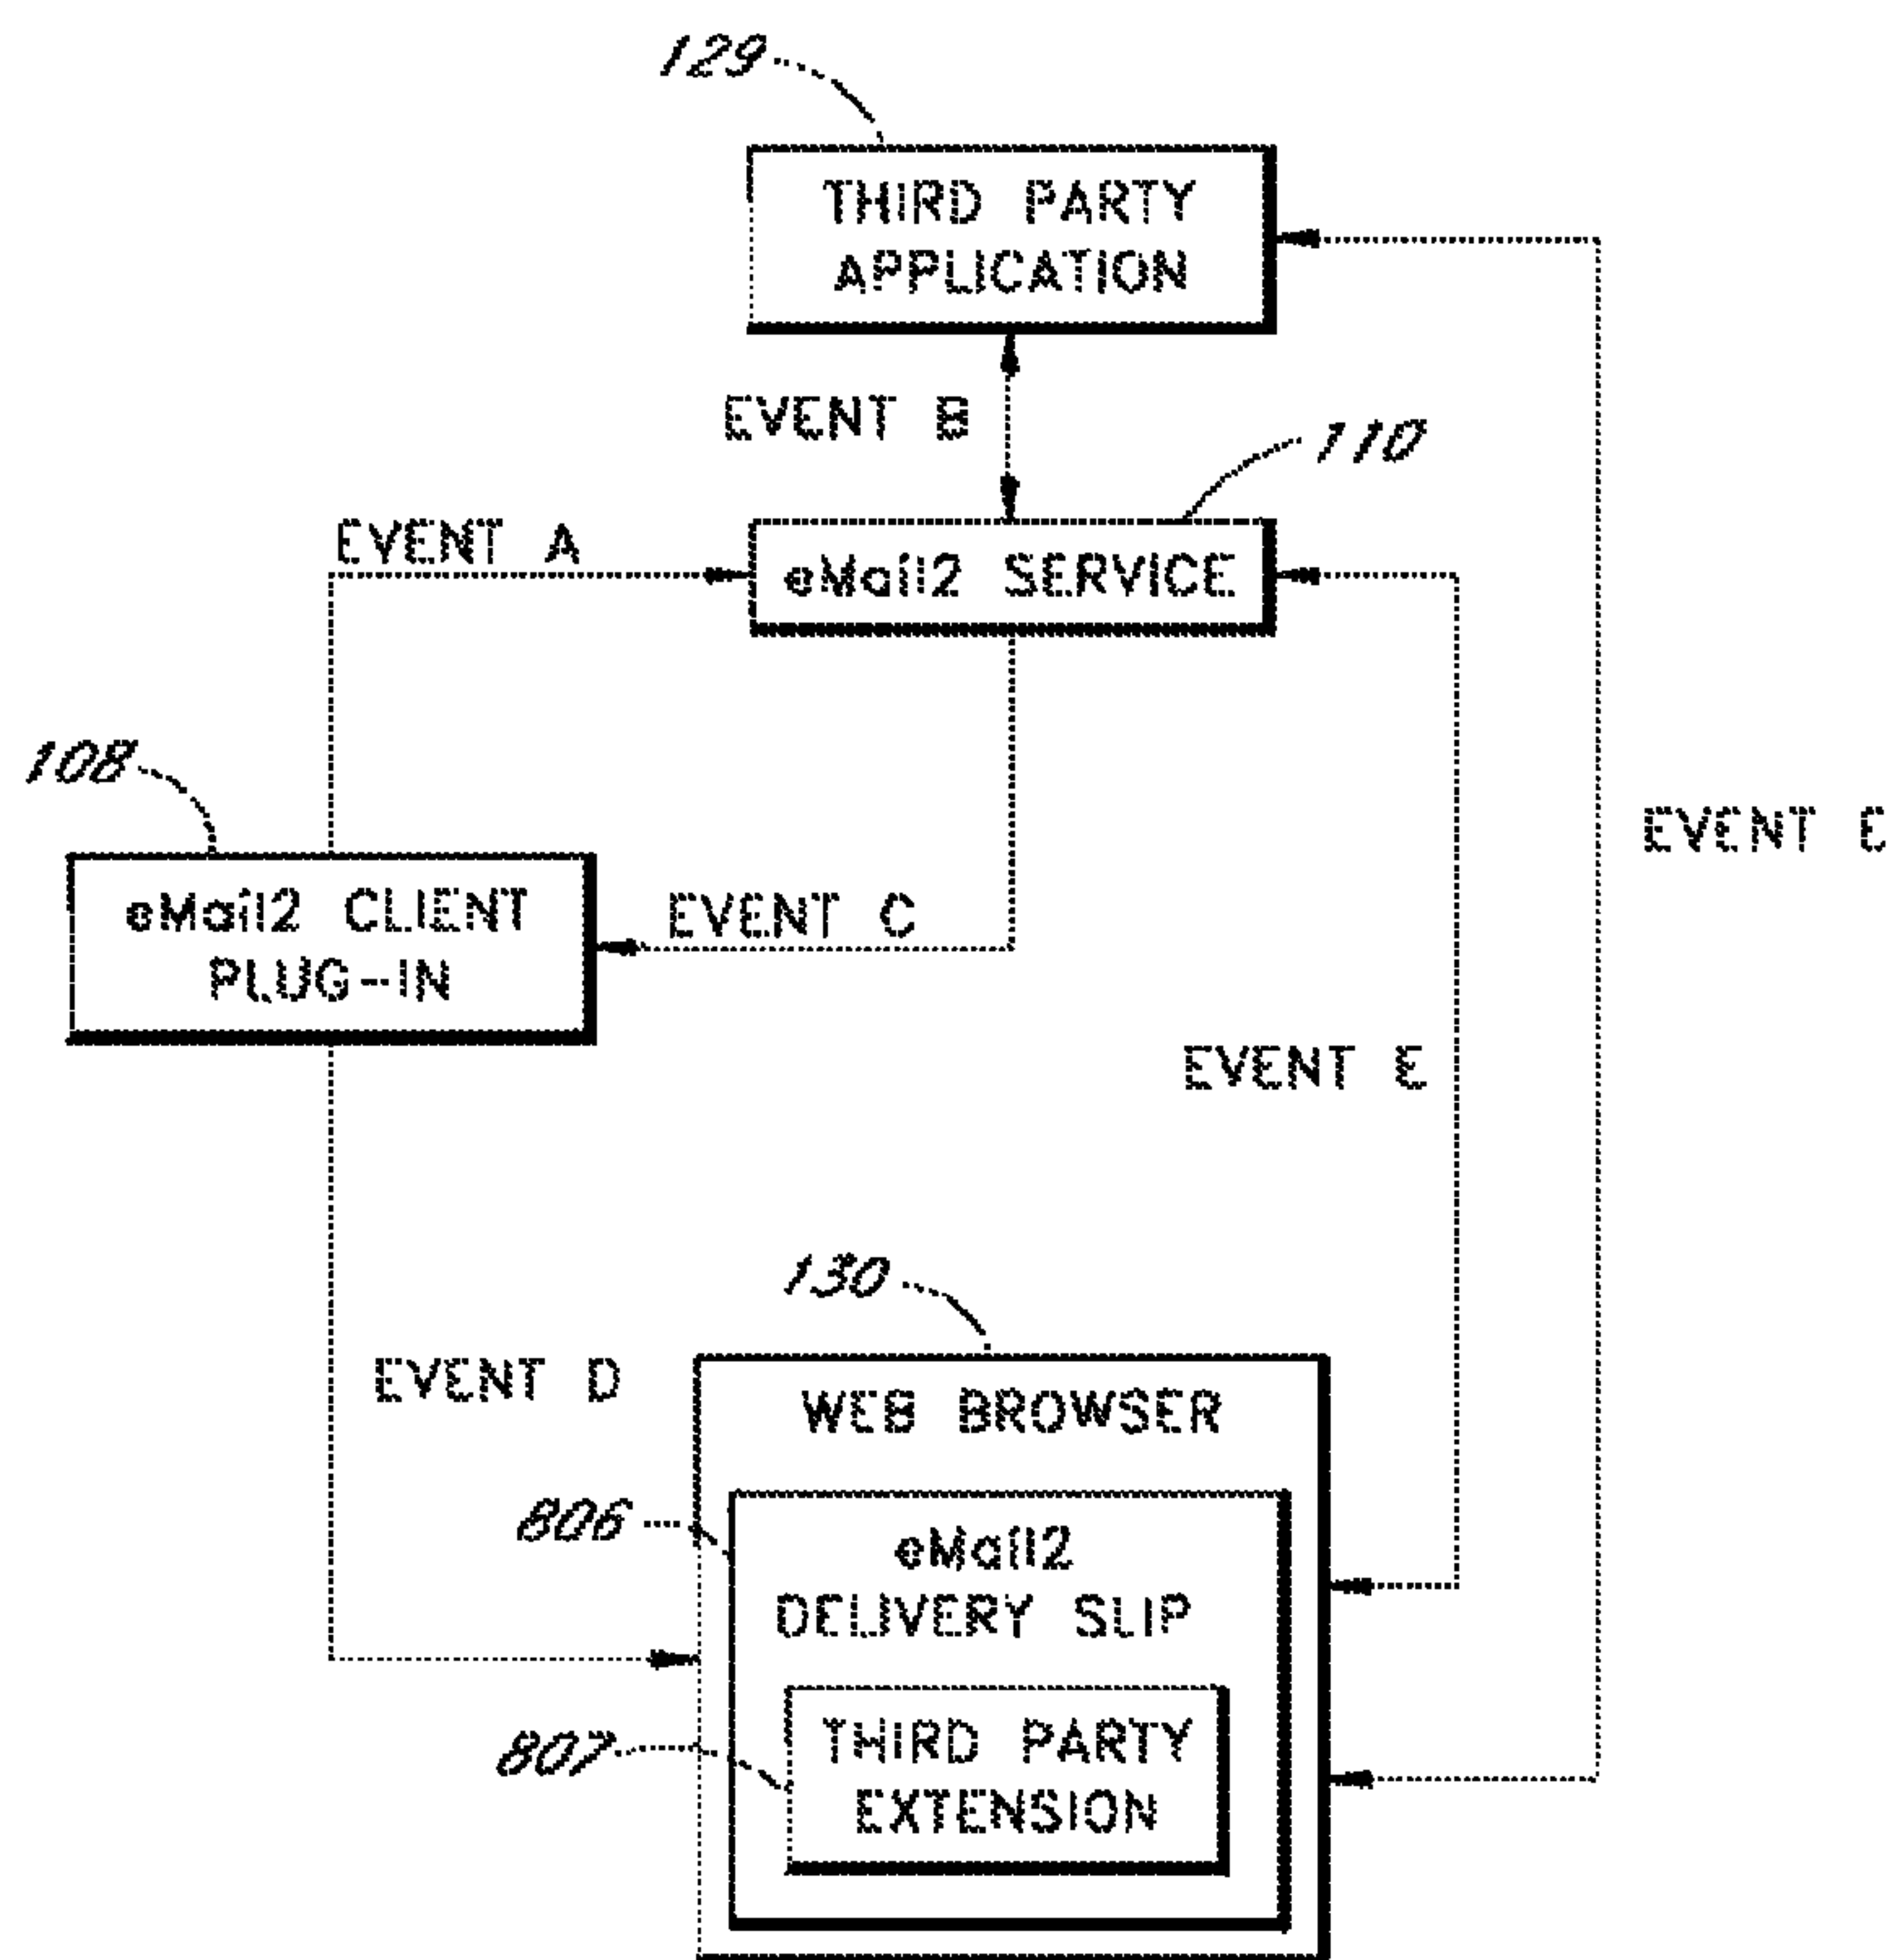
129

THIRD PARTY APPLICATION

EVENT B

110

EVENT A

eMail2 SERVICE

108

EVENT C

eMail2 CLIENT PLUG-IN

EVENT C

EVENT E

130

EVENT D

WEB BROWSER

806

eMail2 DELIVERY SLIP

807

THIRD PARTY EXTENSION